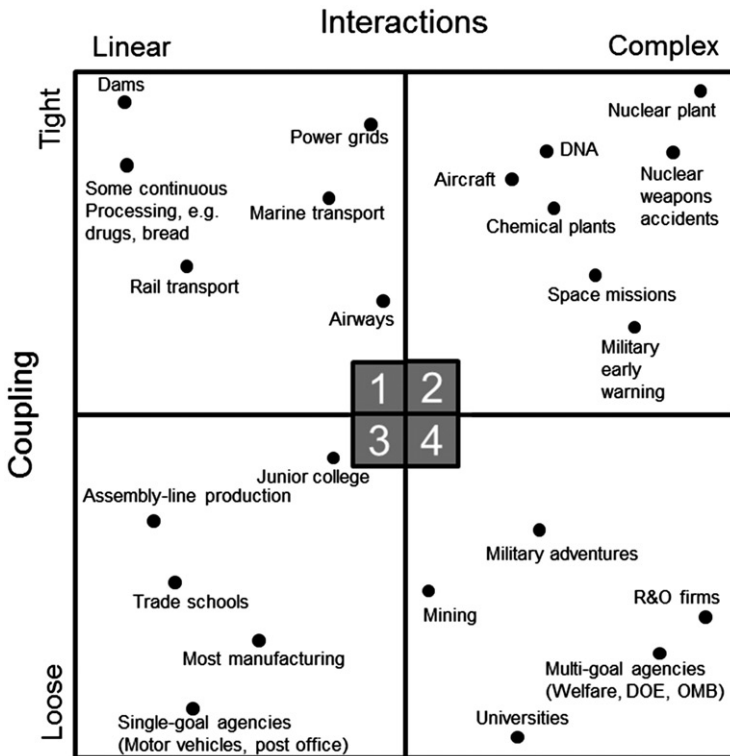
Interactions

Linear

Complex

Tight

Coupling

Loose

Dams

Power grids

Some continuous Processing, e.g. drugs, bread

Marine transport

Rail transport

Airways

Nuclear plant

DNA

Aircraft

Nuclear weapons accidents

Chemical plants

Space missions

Military early warning

1

2

3

4

Junior college

Assembly-line production

Trade schools

Most manufacturing

Single-goal agencies (Motor vehicles, post office)

Military adventures

Mining

R&O firms

Multi-goal agencies (Welfare, DOE, OMB)

Universities